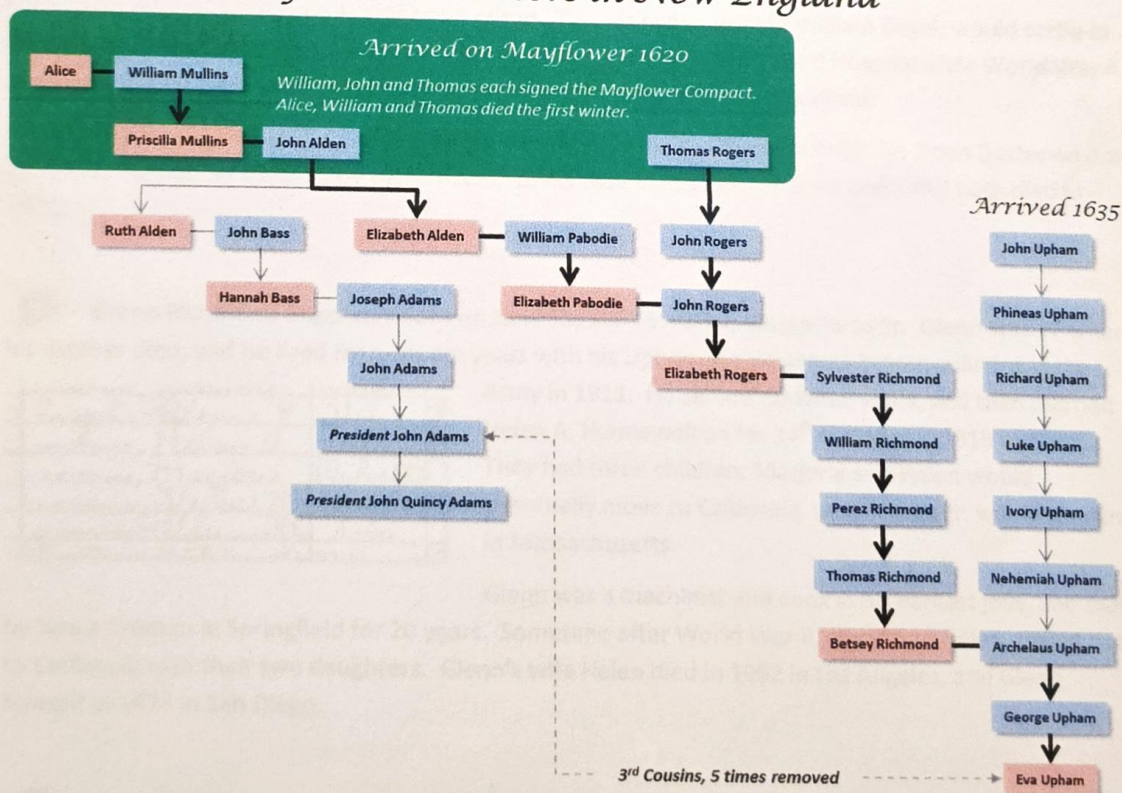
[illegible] New England

Arrived on Mayflower 1620

Alice

William Mullins

William, John and Thomas each signed the Mayflower Compact. Alice, William and Thomas died the first winter.

Priscilla Mullins

John Alden

Thomas Rogers

Arrived 1635

Ruth Alden

John Bass

Elizabeth Alden

William Pabodie

John Rogers

John Upham

Hannah Bass

Joseph Adams

Elizabeth Pabodie

John Rogers

Phineas Upham

John Adams

Elizabeth Rogers

Sylvester Richmond

Richard Upham

*President* John Adams

William Richmond

Luke Upham

*President* John Quincy Adams

Perez Richmond

Ivory Upham

Thomas Richmond

Nehemiah Upham

Betsey Richmond

Archelaus Upham

George Upham

3rd Cousins, 5 times removed

Eva Upham